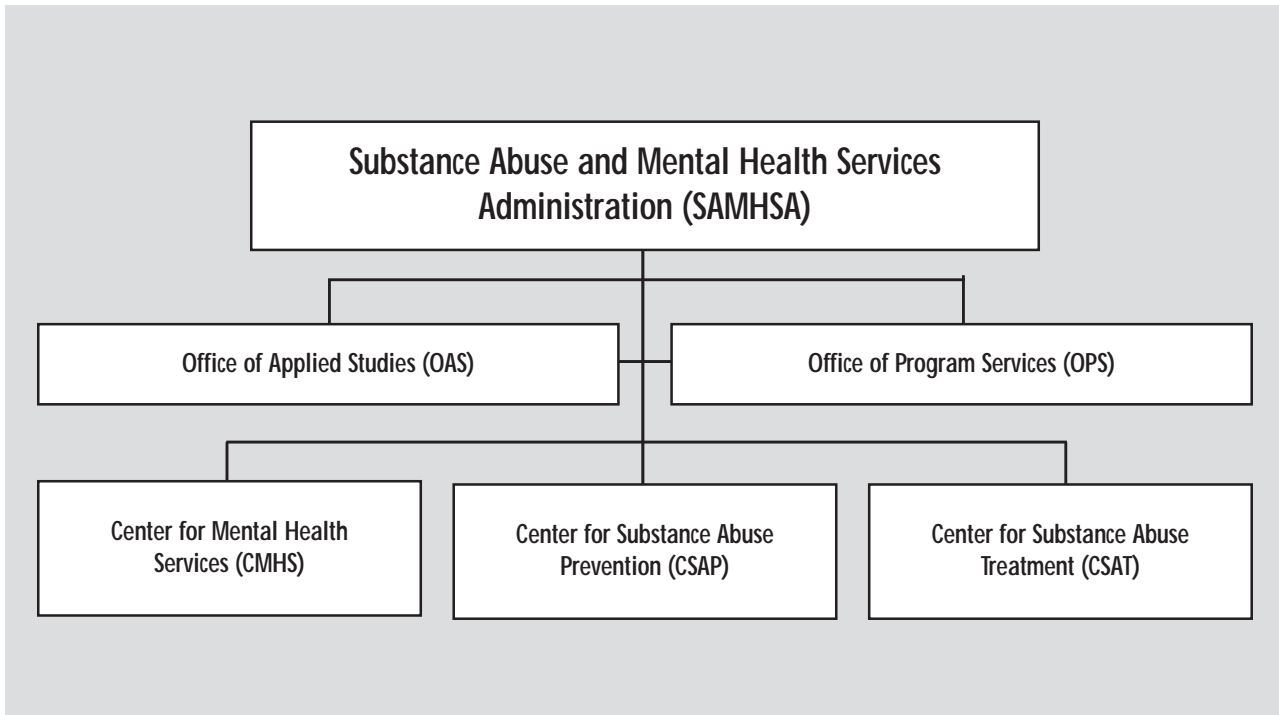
Substance Abuse and Mental Health Services Administration (SAMHSA)

Office of Applied Studies (OAS)

Office of Program Services (OPS)

Center for Mental Health Services (CMHS)

Center for Substance Abuse Prevention (CSAP)

Center for Substance Abuse Treatment (CSAT)